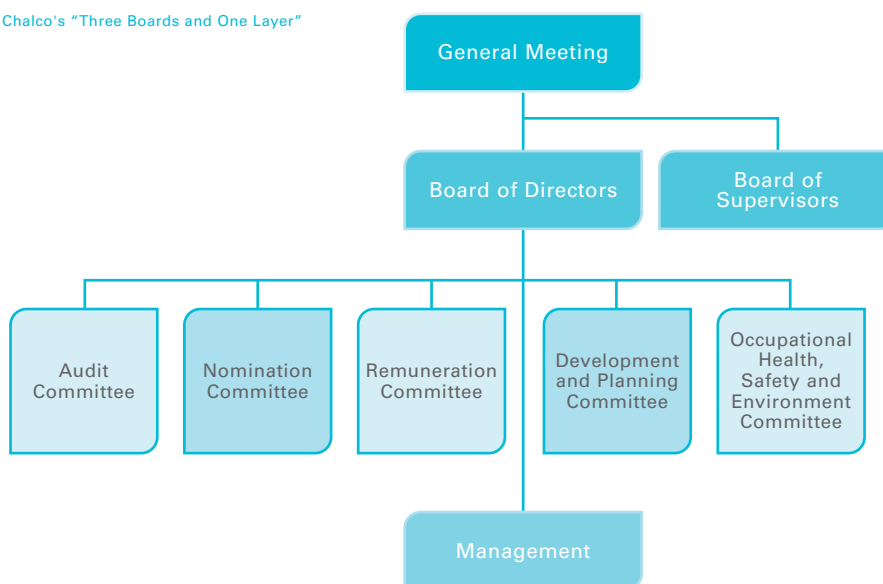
Chalco's "Three Boards and One Layer"

General Meeting

Board of Directors

Board of Supervisors

Audit Committee

Nomination Committee

Remuneration Committee

Development and Planning Committee

Occupational Health, Safety and Environment Committee

Management